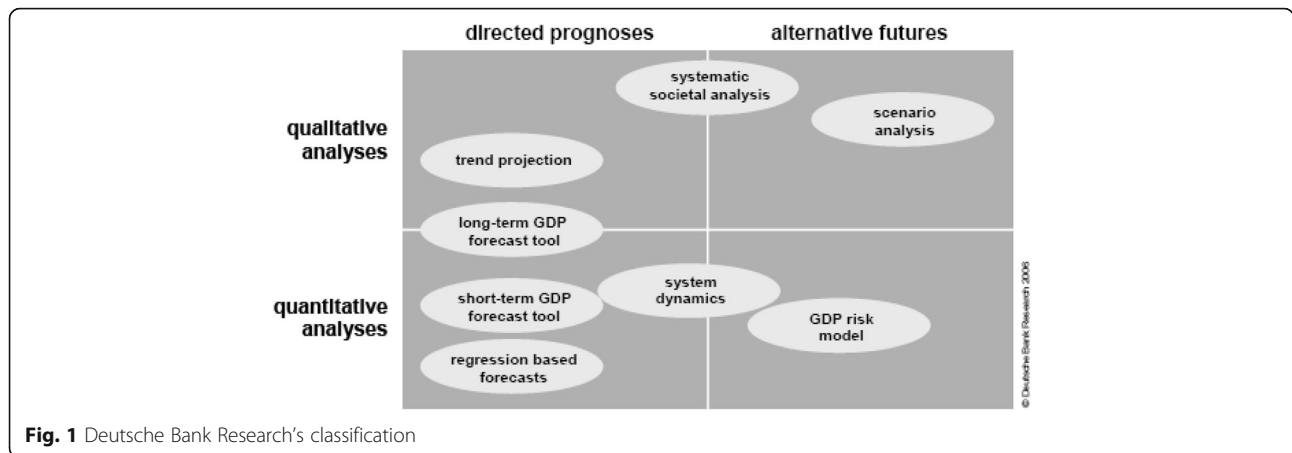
directed prognoses

alternative futures

qualitative analyses

quantitative analyses

systematic societal analysis

scenario analysis

trend projection

long-term GDP forecast tool

short-term GDP forecast tool

system dynamics

GDP risk model

regression based forecasts

© Deutsche Bank Research 2006

Fig. 1 Deutsche Bank Research's classification